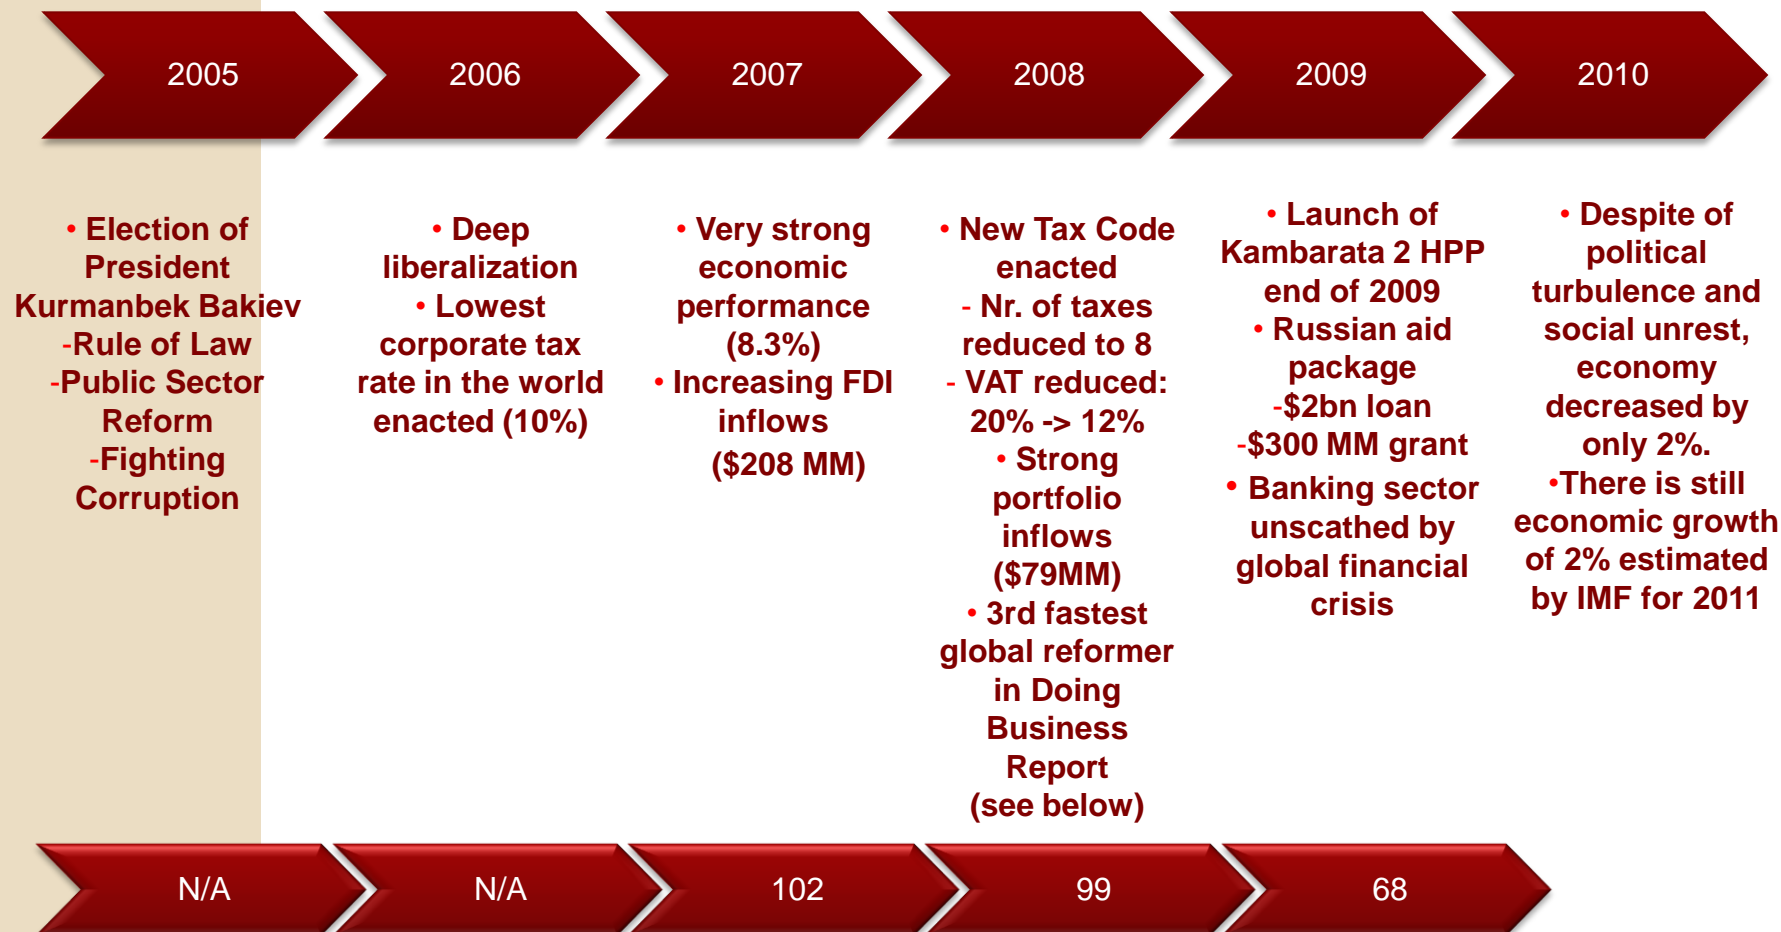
2005

2006

2007

2008

2009

2010

• Election of President Kurmanbek Bakiev
-Rule of Law
-Public Sector Reform
-Fighting Corruption

• Deep liberalization
• Lowest corporate tax rate in the world enacted (10%)

• Very strong economic performance (8.3%)
• Increasing FDI inflows ($208 MM)

• New Tax Code enacted
- Nr. of taxes reduced to 8
- VAT reduced: 20% -> 12%
• Strong portfolio inflows ($79MM)
• 3rd fastest global reformer in Doing Business Report (see below)

• Launch of Kambarata 2 HPP end of 2009
• Russian aid package
-$2bn loan
-$300 MM grant
• Banking sector unscathed by global financial crisis

• Despite of political turbulence and social unrest, economy decreased by only 2%.
•There is still economic growth of 2% estimated by IMF for 2011

N/A

N/A

102

99

68